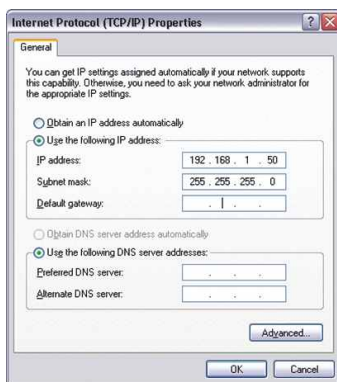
Internet Protocol (TCP/IP) Properties

General

You can get IP settings assigned automatically if your network supports this capability. Otherwise, you need to ask your network administrator for the appropriate IP settings.

Obtain an IP address automatically

Use the following IP address:

IP address: 192 . 168 . 1 . 50

Subnet mask: 255 . 255 . 255 . 0

Default gateway: . . .

Obtain DNS server address automatically

Use the following DNS server addresses:

Preferred DNS server: . . .

Alternate DNS server: . . .

Advanced...

OK

Cancel